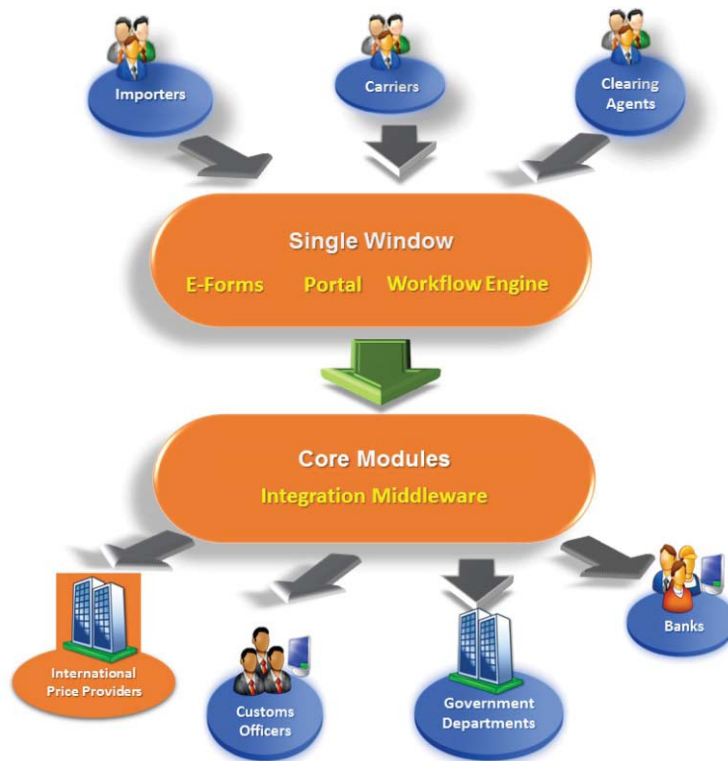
Importers

Carriers

Clearing Agents

Single Window

E-Forms Portal Workflow Engine

Core Modules

Integration Middleware

International Price Providers

Customs Officers

Government Departments

Banks